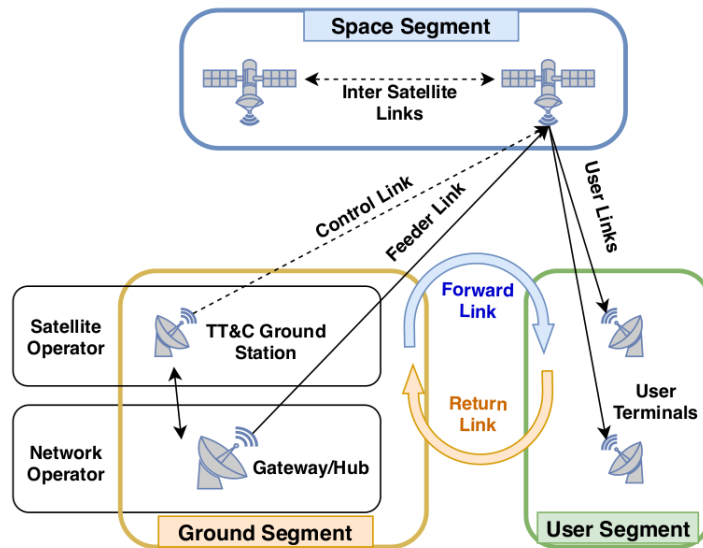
Space Segment

Inter Satellite Links

Control Link

Feeder Link

User Links

Satellite Operator

TT&C Ground Station

Forward Link

Return Link

User Terminals

Network Operator

Gateway/Hub

Ground Segment

User Segment